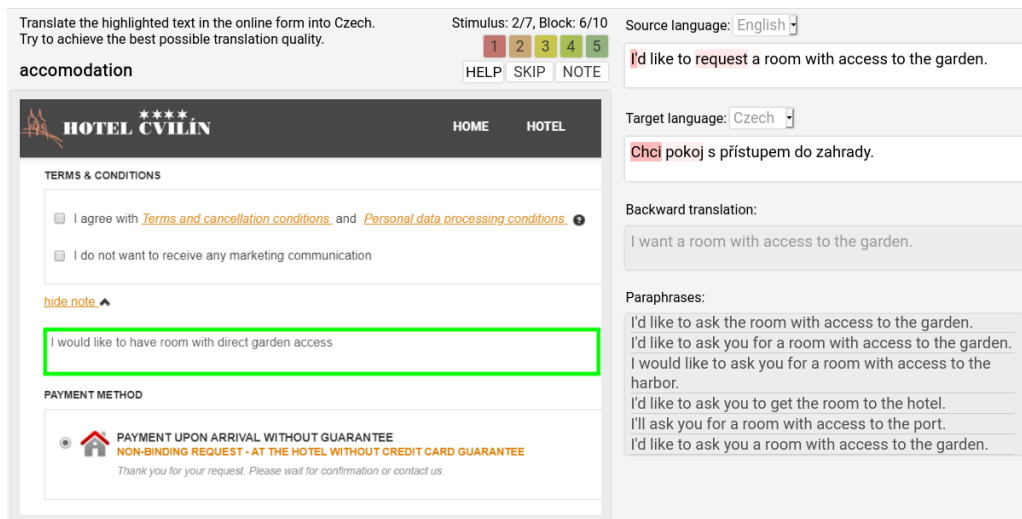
Translate the highlighted text in the online form into Czech.
Try to achieve the best possible translation quality.

Stimulus: 2/7, Block: 6/10

1 2 3 4 5

accomodation

HELP SKIP NOTE

★★★★
HOTEL CVILÍN

HOME HOTEL

TERMS & CONDITIONS

I agree with Terms and cancellation conditions and Personal data processing conditions ?

I do not want to receive any marketing communication

hide note

I would like to have room with direct garden access

PAYMENT METHOD

PAYMENT UPON ARRIVAL WITHOUT GUARANTEE
NON-BINDING REQUEST - AT THE HOTEL WITHOUT CREDIT CARD GUARANTEE
Thank you for your request. Please wait for confirmation or contact us.

Source language: English

I'd like to request a room with access to the garden.

Target language: Czech

Chci pokoj s přístupem do zahrady.

Backward translation:

I want a room with access to the garden.

Paraphrases:

I'd like to ask the room with access to the garden.
I'd like to ask you for a room with access to the garden.
I would like to ask you for a room with access to the harbor.
I'd like to ask you to get the room to the hotel.
I'll ask you for a room with access to the port.
I'd like to ask you a room with access to the garden.